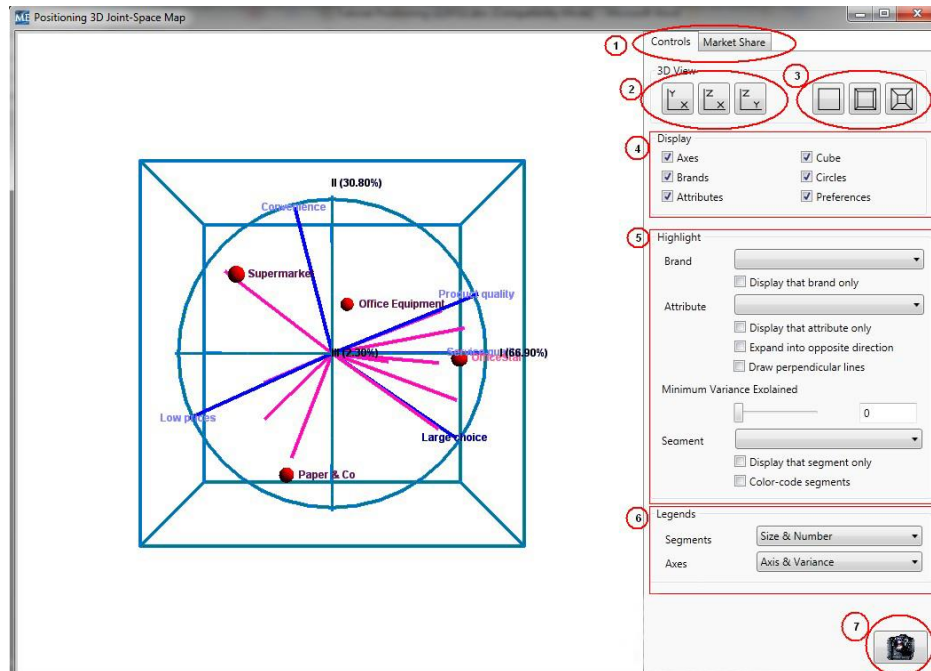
ME Positioning 3D Joint-Space Map

II (30.80%)
Convenience
Supermarket
Office Equipment
Product quality
III (2.30%)
I (66.90%)
Officestar
Low prices
Large choice
Paper & Co

1
Controls
Market Share
3D View
2
Y X
Z X
Z Y
3
4
Display
Axes
Cube
Brands
Circles
Attributes
Preferences
5
Highlight
Brand
Display that brand only
Attribute
Display that attribute only
Expand into opposite direction
Draw perpendicular lines
Minimum Variance Explained
0
Segment
Display that segment only
Color-code segments
6
Legends
Segments
Size & Number
Axes
Axis & Variance
7